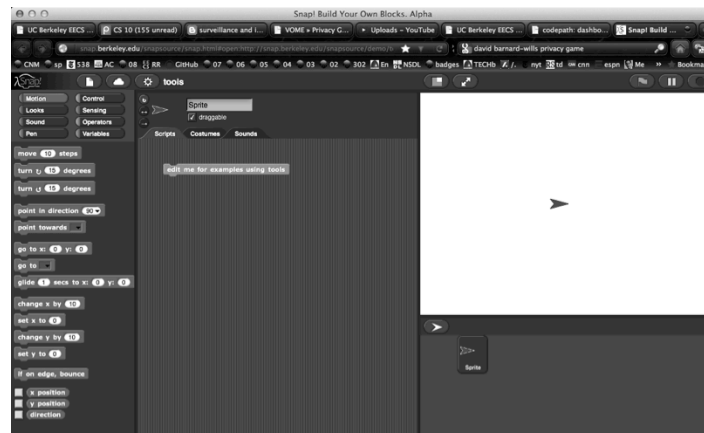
Snap! Build Your Own Blocks. Alpha

UC Berkeley EECS ... | CS 10 (155 unread) | surveillance and i... | VOME » Privacy G... | Uploads - YouTube | UC Berkeley EECS ... | codepath: dashbo... | Snap! Build ...

snap.berkeley.edu/snapsource/snap.html#open:http://snap.berkeley.edu/snapsource/demo/t

david barnard-wills privacy game

CNM | sp | 538 | AC | 08 | RR | GitHub | 07 | 06 | 05 | 04 | 03 | 02 | 302 | En | NSDL | badges | TECHb | /. | nyt | td | cnn | espn | Me | » | Bookmarks

tools

Motion
Looks
Sound
Pen
Control
Sensing
Operators
Variables

Sprite
draggable

Scripts
Costumes
Sounds

move 10 steps
turn ↻ 15 degrees
turn ↺ 15 degrees
point in direction 90
point towards
go to x: 0 y: 0
go to
glide 1 secs to x: 0 y: 0
change x by 10
set x to 0
change y by 10
set y to 0
if on edge, bounce
x position
y position
direction

edit me for examples using tools

Sprite